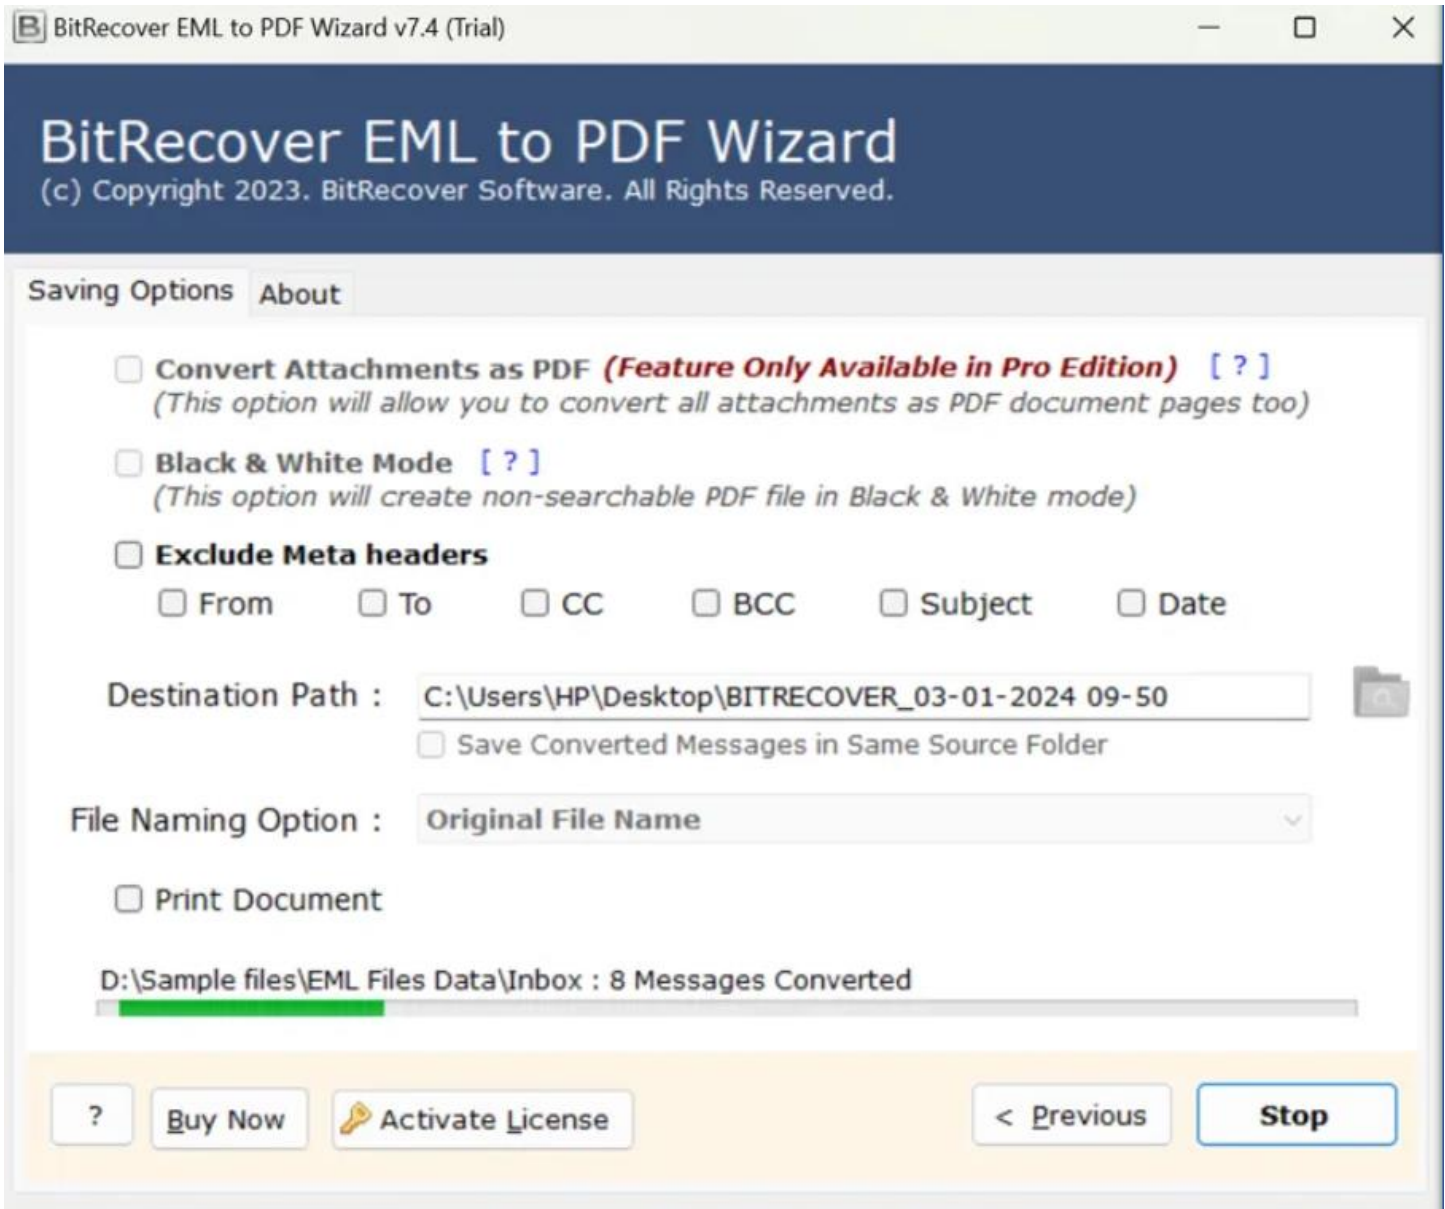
BitRecover EML to PDF Wizard v7.4 (Trial)

BitRecover EML to PDF Wizard
(c) Copyright 2023. BitRecover Software. All Rights Reserved.

Saving Options
About

Convert Attachments as PDF (Feature Only Available in Pro Edition) [ ? ]
(This option will allow you to convert all attachments as PDF document pages too)

Black & White Mode [ ? ]
(This option will create non-searchable PDF file in Black & White mode)

Exclude Meta headers
From
To
CC
BCC
Subject
Date

Destination Path : C:\Users\HP\Desktop\BITRECOVER_03-01-2024 09-50
Save Converted Messages in Same Source Folder

File Naming Option : Original File Name

Print Document

D:\Sample files\EML Files Data\Inbox : 8 Messages Converted

?
Buy Now
Activate License
< Previous
Stop